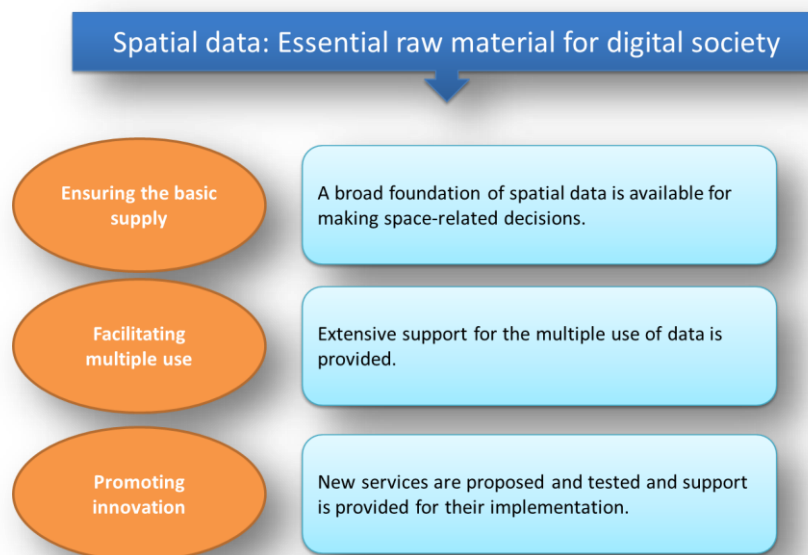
Spatial data: Essential raw material for digital society

Ensuring the basic supply

A broad foundation of spatial data is available for making space-related decisions.

Facilitating multiple use

Extensive support for the multiple use of data is provided.

Promoting innovation

New services are proposed and tested and support is provided for their implementation.